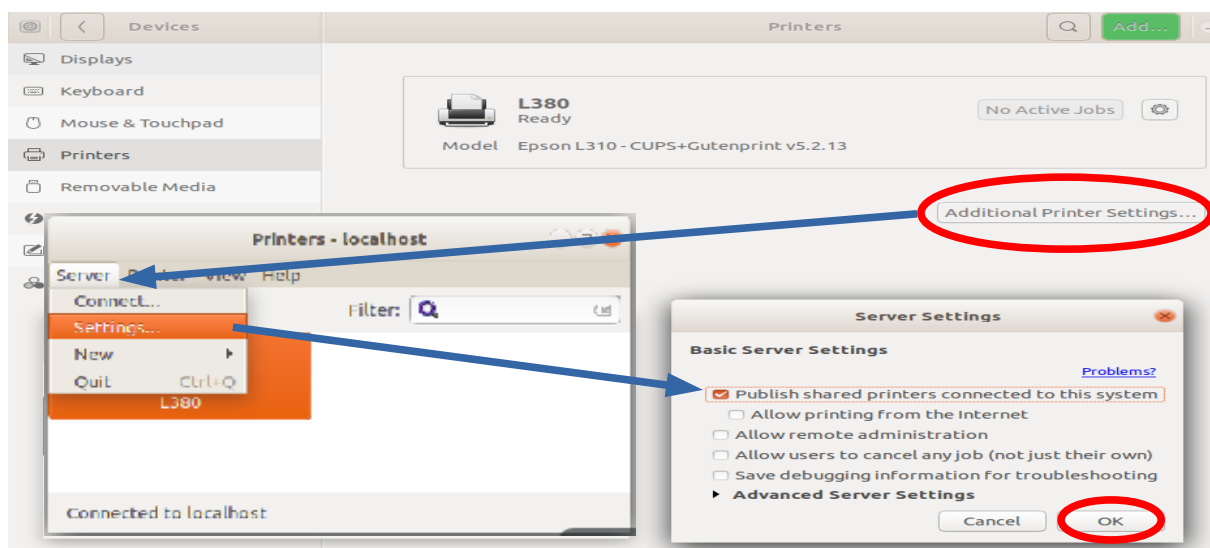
Devices

Printers

Add...

Displays

Keyboard

Mouse & Touchpad

Printers

Removable Media

L380
Ready

No Active Jobs

Model Epson L310 - CUPS+Gutenprint v5.2.13

Additional Printer Settings...

Printers - localhost

Server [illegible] View Help

Connect...

Settings...

New

Quit Ctrl+Q

Filter:

L380

Connected to localhost

Server Settings

Basic Server Settings

Problems?

Publish shared printers connected to this system

Allow printing from the Internet

Allow remote administration

Allow users to cancel any job (not just their own)

Save debugging information for troubleshooting

Advanced Server Settings

Cancel

OK